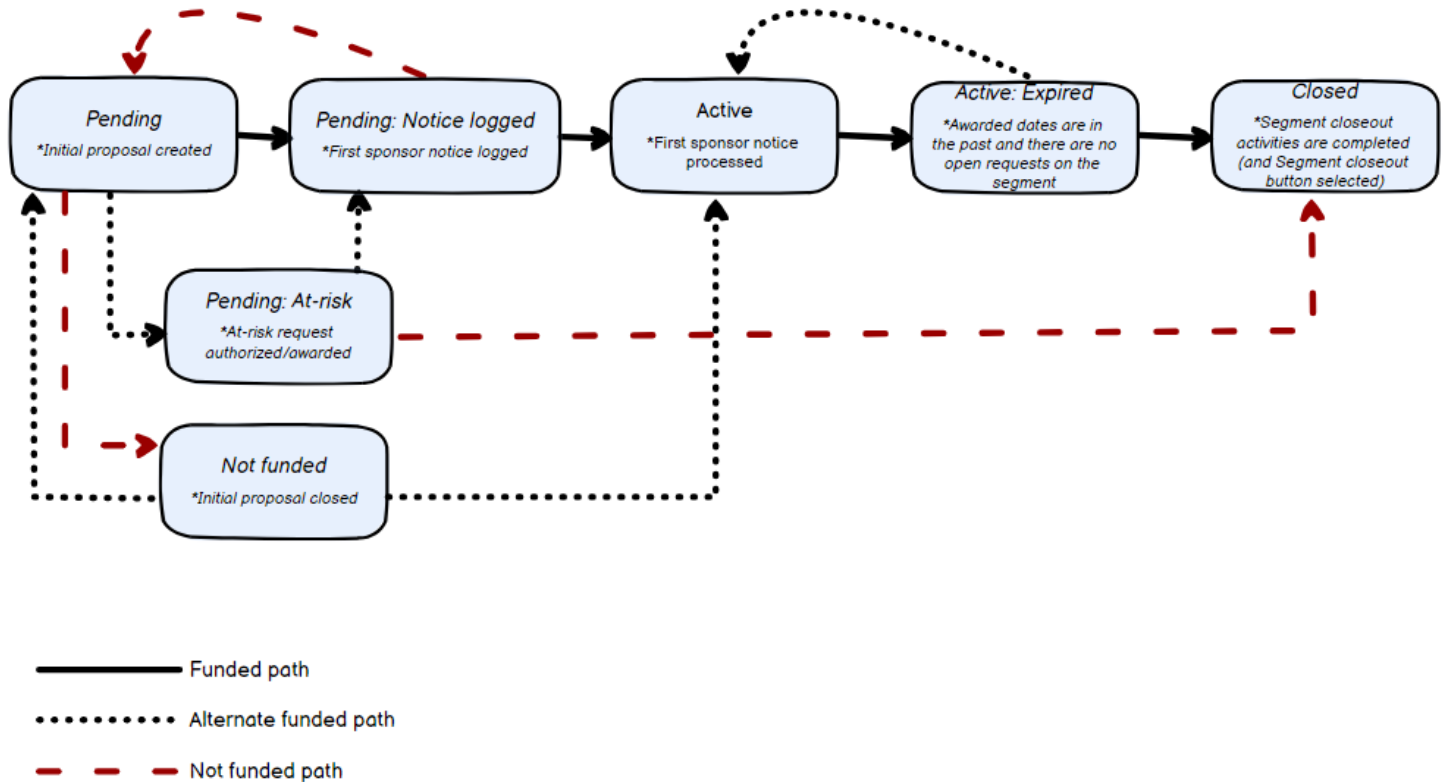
Pending
*Initial proposal created

Pending: Notice logged
*First sponsor notice logged

Active
*First sponsor notice processed

Active: Expired
*Awarded dates are in the past and there are no open requests on the segment

Closed
*Segment closeout activities are completed (and Segment closeout button selected)

Pending: At-risk
*At-risk request authorized/awarded

Not funded
*Initial proposal closed

Funded path

Alternate funded path

Not funded path